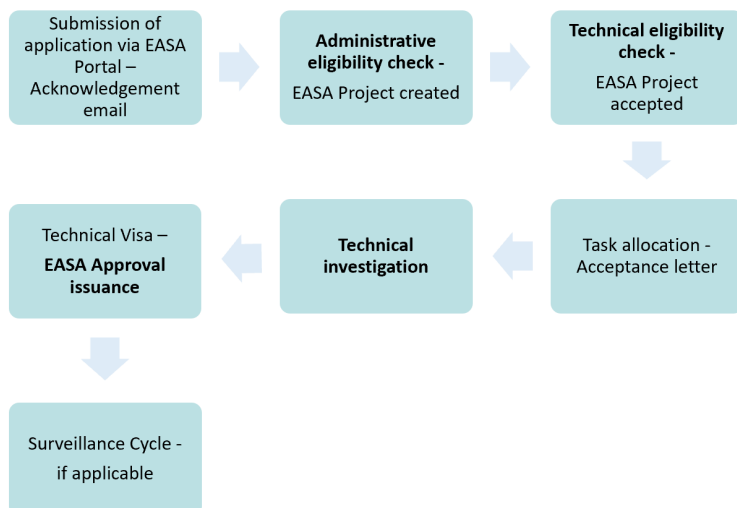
Submission of application via EASA Portal – Acknowledgement email

**Administrative eligibility check -**
EASA Project created

**Technical eligibility check -**
EASA Project accepted

Task allocation - Acceptance letter

**Technical investigation**

Technical Visa –
**EASA Approval issuance**

Surveillance Cycle - if applicable